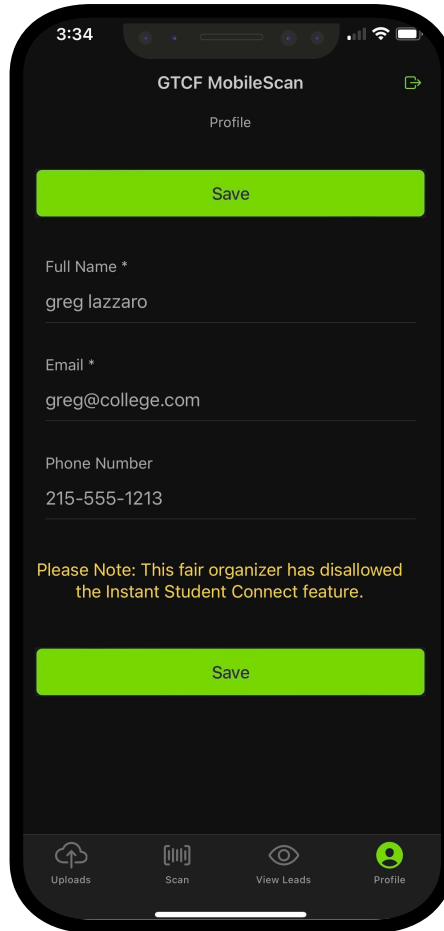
3:34

GTCF MobileScan

Profile

Save

Full Name *

greg lazzaro

Email *

greg@college.com

Phone Number

215-555-1213

Please Note: This fair organizer has disallowed the Instant Student Connect feature.

Save

Uploads

Scan

View Leads

Profile